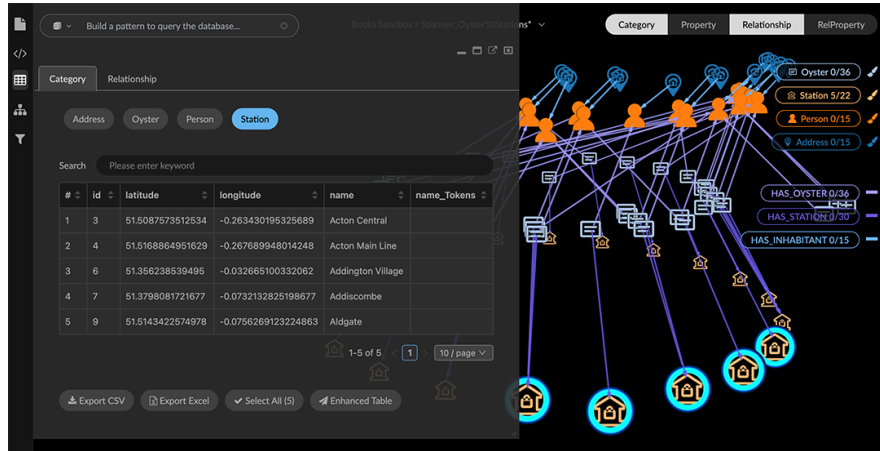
Build a pattern to query the database...

Books Sandbox / Spanner_Oyster10Stations*

Category | Property | Relationship | RelProperty

Category | Relationship

Address | Oyster | Person | Station

Search | Please enter keyword

| # | id | latitude | longitude | name | name_Tokens |
|---|---|---|---|---|---|
| 1 | 3 | 51.5087573512534 | -0.263430195325689 | Acton Central | |
| 2 | 4 | 51.5168864951629 | -0.267689948014248 | Acton Main Line | |
| 3 | 6 | 51.356238539495 | -0.032665100332062 | Addington Village | |
| 4 | 7 | 51.3798081721677 | -0.0732132825198677 | Addiscombe | |
| 5 | 9 | 51.5143422574978 | -0.0756269123224863 | Aldgate | |

1-5 of 5 | 1 | 10 / page

Export CSV | Export Excel | Select All (5) | Enhanced Table

Oyster 0/36
Station 5/22
Person 0/15
Address 0/15

HAS_OYSTER 0/36
HAS_STATION 0/30
HAS_INHABITANT 0/15